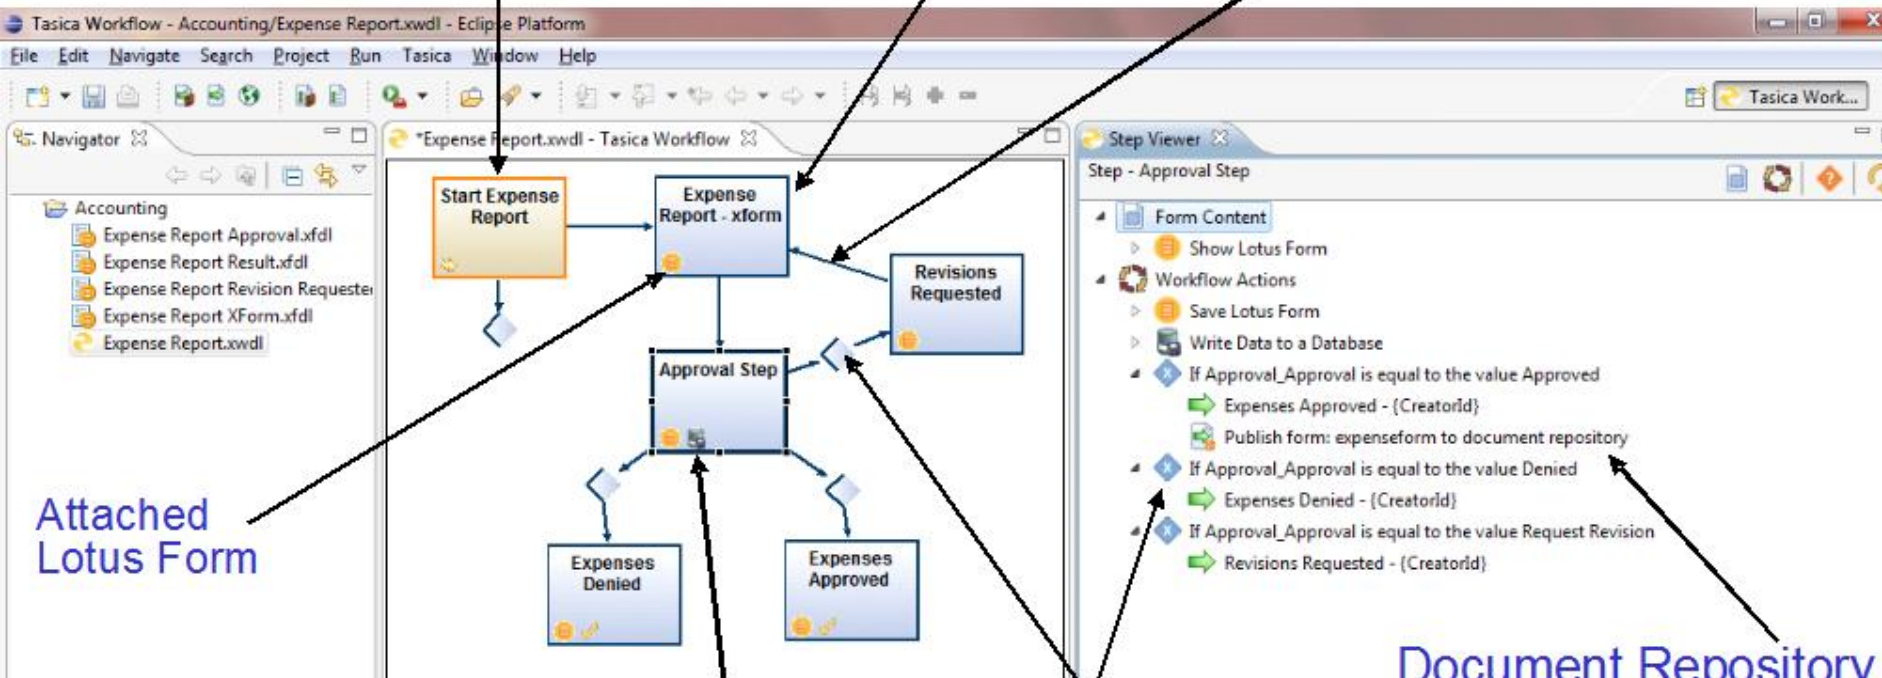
Tasica Workflow - Accounting/Expense Report.xwdl - Eclipse Platform

File Edit Navigate Search Project Run Tasica Window Help

Tasica Work...

Navigator

Accounting
Expense Report Approval.xfdl
Expense Report Result.xfdl
Expense Report Revision Requeste
Expense Report XForm.xfdl
Expense Report.xwdl

*Expense Report.xwdl - Tasica Workflow

Start Expense Report

Expense Report - xform

Revisions Requested

Approval Step

Expenses Denied

Expenses Approved

Step Viewer

Step - Approval Step

Form Content
Show Lotus Form
Workflow Actions
Save Lotus Form
Write Data to a Database
If Approval_Approval is equal to the value Approved
Expenses Approved - {CreatorId}
Publish form: expenseform to document repository
If Approval_Approval is equal to the value Denied
Expenses Denied - {CreatorId}
If Approval_Approval is equal to the value Request Revision
Revisions Requested - {CreatorId}

Attached Lotus Form

Document Repository